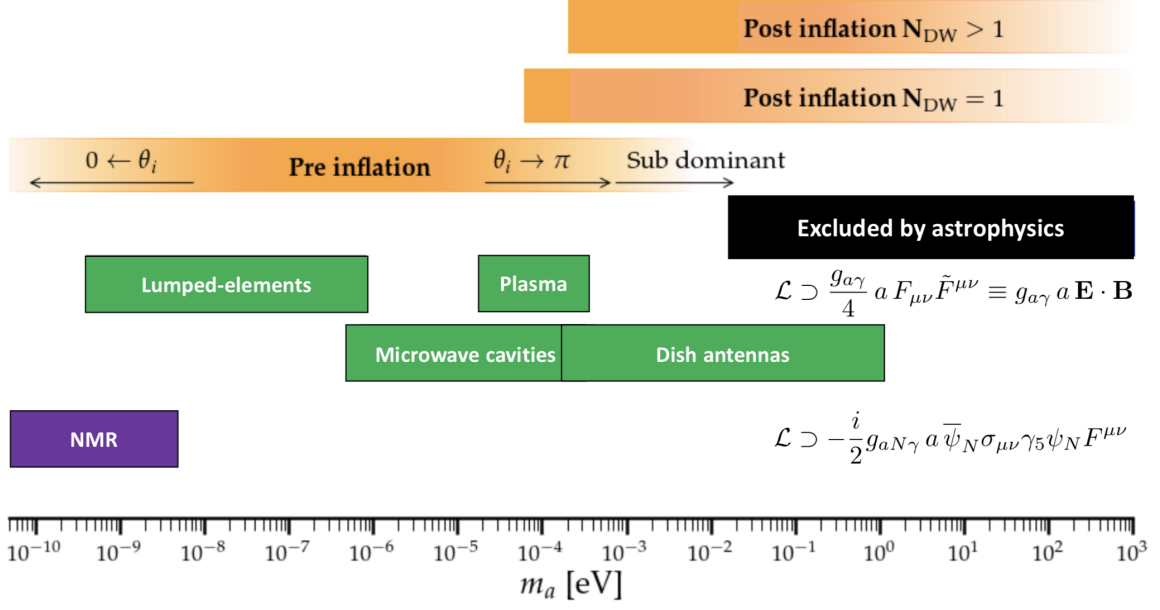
Post inflation $N_{DW} > 1$

Post inflation $N_{DW} = 1$

$0 \leftarrow \theta_i$ Pre inflation $\theta_i \rightarrow \pi$ Sub dominant

Excluded by astrophysics

Lumped-elements

Plasma

$\mathcal{L} \supset \frac{g_{a\gamma}}{4}\, a\, F_{\mu\nu}\tilde{F}^{\mu\nu} \equiv g_{a\gamma}\, a\, \mathbf{E}\cdot\mathbf{B}$

Microwave cavities

Dish antennas

NMR

$\mathcal{L} \supset -\frac{i}{2} g_{aN\gamma}\, a\, \overline{\psi}_N \sigma_{\mu\nu}\gamma_5\psi_N F^{\mu\nu}$

$10^{-10}$ $10^{-9}$ $10^{-8}$ $10^{-7}$ $10^{-6}$ $10^{-5}$ $10^{-4}$ $10^{-3}$ $10^{-2}$ $10^{-1}$ $10^{0}$ $10^{1}$ $10^{2}$ $10^{3}$

$m_a$ [eV]